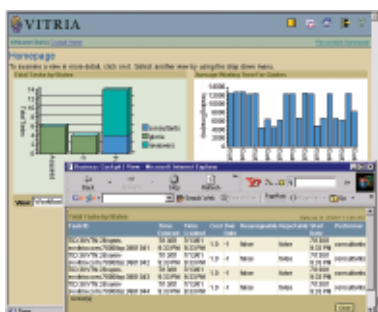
VITRIA

Homepage

Total Tasks by Status

Average Waiting Time

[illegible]

Back

Stop

Refresh

Google

Total Tasks by Status

| Task ID | | | | | | | | Performer |
|---|---|---|---|---|---|---|---|---|
| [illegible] | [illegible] | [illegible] | 1.0 | -1 | false | false | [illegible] | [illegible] |
| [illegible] | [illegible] | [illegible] | 1.0 | -1 | false | false | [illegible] | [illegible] |
| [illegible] | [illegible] | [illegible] | 1.0 | -1 | false | false | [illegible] | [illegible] |
| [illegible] | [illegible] | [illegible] | 1.0 | -1 | false | false | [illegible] | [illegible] |

Close